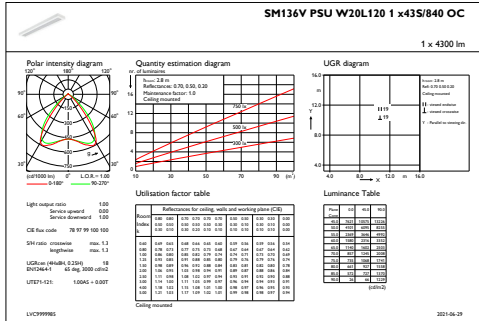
SM136V PSU W20L120 1 x43S/840 OC

1 x 4300 lm

Polar intensity diagram

120° 180 120°

90° 90°

60° 60°

30° 0 30°

(cd/1000 lm) 0 L.O.R.= 1.00

0-180° 90-270°

Light output ratio 1.00
Service upward 0.00
Service downward 1.00

CIE flux code 78 97 99 100 100

S/H ratio crosswise max. 1.3
lengthwise max. 1.3

UGRcwn (4H+8H, 0.25H) 18
EN12464-1 65 deg. 3000 cd/m2

UTE71-121: 1.00A5 + 0.00T

Quantity estimation diagram

nr. of luminaires

Room: 2.8 m
Reflectance: 0.70, 0.50, 0.20
Maintenance factor: 1.0
Ceiling mounted

16
12
8
4
0

750 lx
500 lx
200 lx

10 30 50 70 90 (m²)

UGR diagram

16.0

Y

8.0

4.0 8.0 12.0 m 16.0

Room: 2.8 m
Refl: 0.70 0.50 0.20
Ceiling mounted

19
19

Utilisation factor table

Ceiling mounted

Luminance Table

(cd/m2)

LVC9999985

2021-06-29